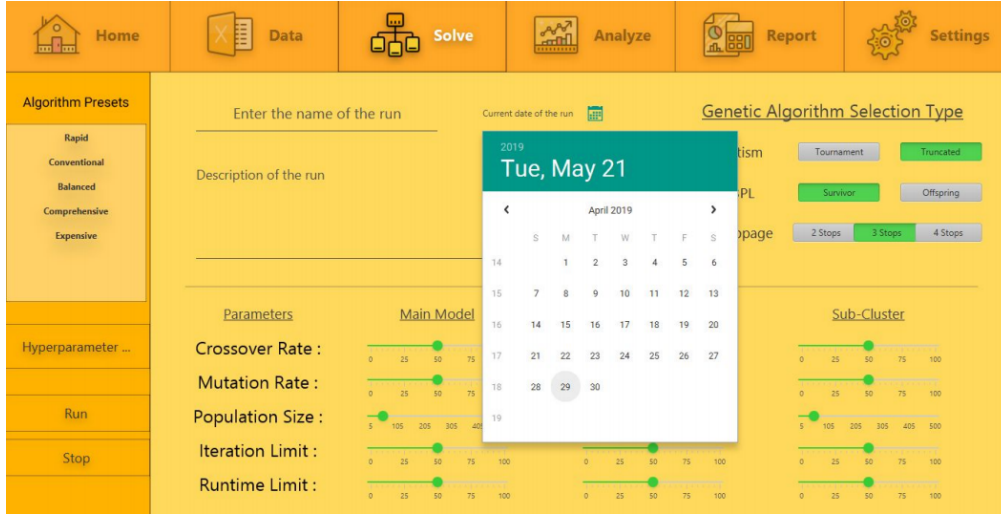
Home Data Solve Analyze Report Settings

Algorithm Presets

Rapid
Conventional
Balanced
Comprehensive
Expensive

Hyperparameter ...

Run

Stop

Enter the name of the run

Current date of the run

Description of the run

2019
Tue, May 21

April 2019

| | S | M | T | W | T | F | S |
|---|---|---|---|---|---|---|---|
| 14 | | 1 | 2 | 3 | 4 | 5 | 6 |
| 15 | 7 | 8 | 9 | 10 | 11 | 12 | 13 |
| 16 | 14 | 15 | 16 | 17 | 18 | 19 | 20 |
| 17 | 21 | 22 | 23 | 24 | 25 | 26 | 27 |
| 18 | 28 | 29 | 30 | | | | |
| 19 | | | | | | | |

Genetic Algorithm Selection Type

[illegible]tism Tournament Truncated

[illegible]PL Survivor Offspring

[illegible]ppage 2 Stops 3 Stops 4 Stops

Parameters Main Model Sub-Cluster

Crossover Rate :
0 25 50 75
0 25 50 75 100

Mutation Rate :
0 25 50 75
0 25 50 75 100

Population Size :
5 105 205 305 405
5 105 205 305 405 500

Iteration Limit :
0 25 50 75 100
0 25 50 75 100
0 25 50 75 100

Runtime Limit :
0 25 50 75 100
0 25 50 75 100
0 25 50 75 100